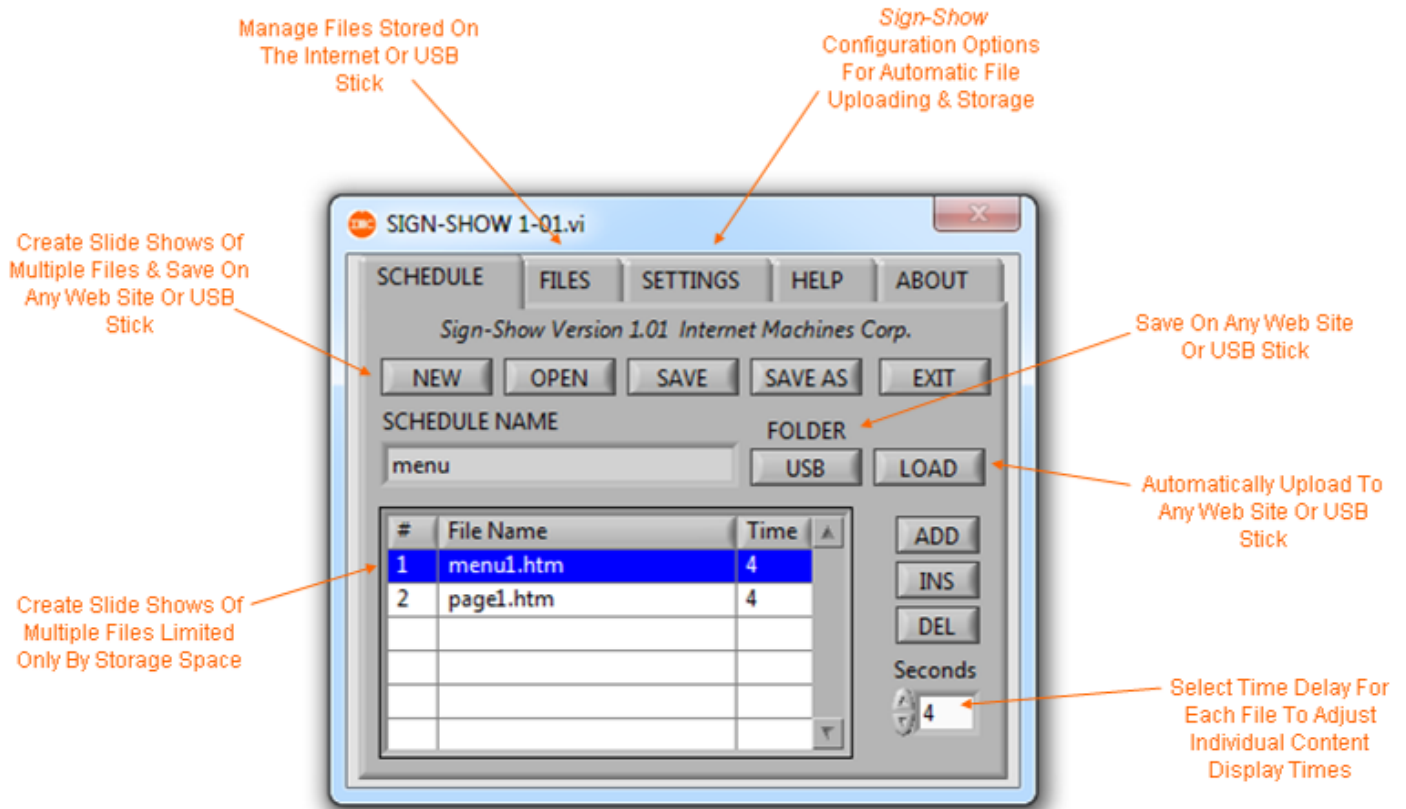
Manage Files Stored On The Internet Or USB Stick

*Sign-Show* Configuration Options For Automatic File Uploading & Storage

Create Slide Shows Of Multiple Files & Save On Any Web Site Or USB Stick

SIGN-SHOW 1-01.vi

SCHEDULE | FILES | SETTINGS | HELP | ABOUT

*Sign-Show Version 1.01 Internet Machines Corp.*

Save On Any Web Site Or USB Stick

NEW | OPEN | SAVE | SAVE AS | EXIT

SCHEDULE NAME

FOLDER

menu

USB | LOAD

Automatically Upload To Any Web Site Or USB Stick

| # | File Name | Time |
|---|---|---|
| 1 | menu1.htm | 4 |
| 2 | page1.htm | 4 |
| | | |
| | | |
| | | |
| | | |

ADD

INS

DEL

Create Slide Shows Of Multiple Files Limited Only By Storage Space

Seconds

4

Select Time Delay For Each File To Adjust Individual Content Display Times